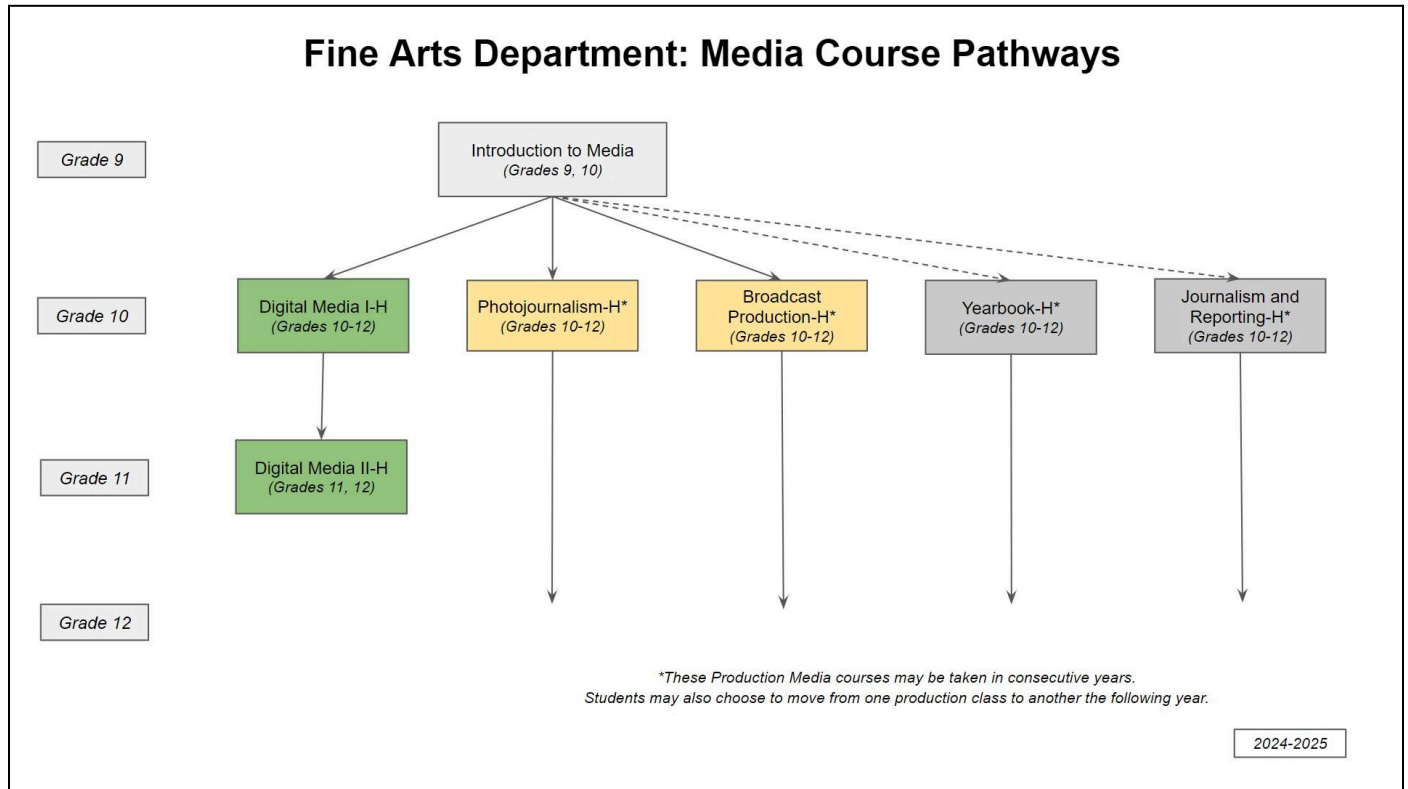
Fine Arts Department: Media Course Pathways

Grade 9

Introduction to Media
(Grades 9, 10)

Grade 10

Digital Media I-H
(Grades 10-12)

Photojournalism-H*
(Grades 10-12)

Broadcast Production-H*
(Grades 10-12)

Yearbook-H*
(Grades 10-12)

Journalism and Reporting-H*
(Grades 10-12)

Grade 11

Digital Media II-H
(Grades 11, 12)

Grade 12

*These Production Media courses may be taken in consecutive years.
Students may also choose to move from one production class to another the following year.

2024-2025